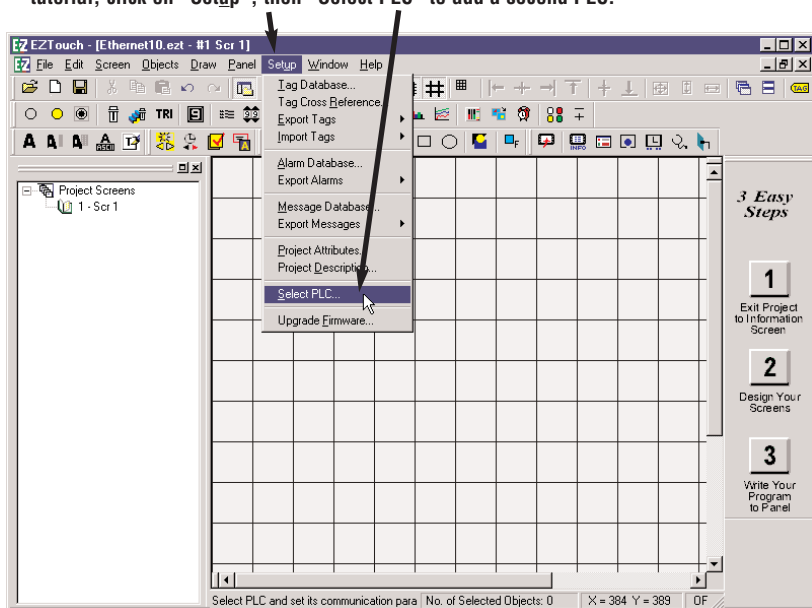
tutorial, click on "Setup", then "Select PLC" to add a second PLC.

EZTouch - [Ethernet10.ezt - #1 Scr 1]

File Edit Screen Objects Draw Panel Setup Window Help

TRI

Tag Database...
Tag Cross Reference...
Export Tags
Import Tags

Alarm Database...
Export Alarms

Message Database...
Export Messages

Project Attributes...
Project Description...

Select PLC...

Upgrade Firmware...

Project Screens
1 - Scr 1

3 Easy Steps

1
Exit Project to Information Screen

2
Design Your Screens

3
Write Your Program to Panel

Select PLC and set its communication para | No. of Selected Objects: 0 | X = 384 Y = 389 | OF